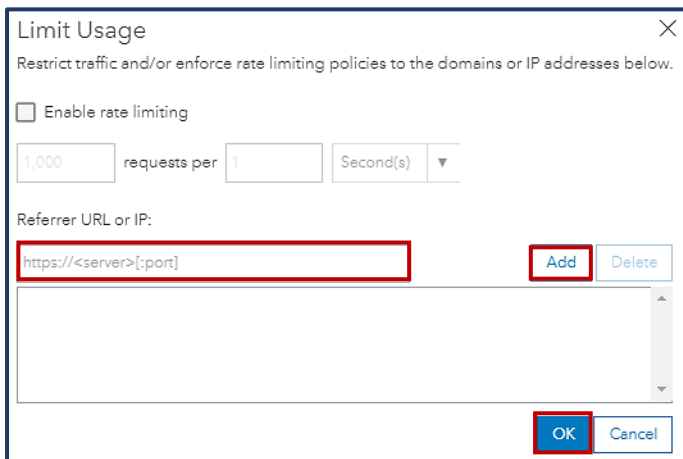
Limit Usage

Restrict traffic and/or enforce rate limiting policies to the domains or IP addresses below.

Enable rate limiting

1,000 requests per 1 Second(s)

Referrer URL or IP:

https://<server>[:port]

Add

Delete

OK

Cancel